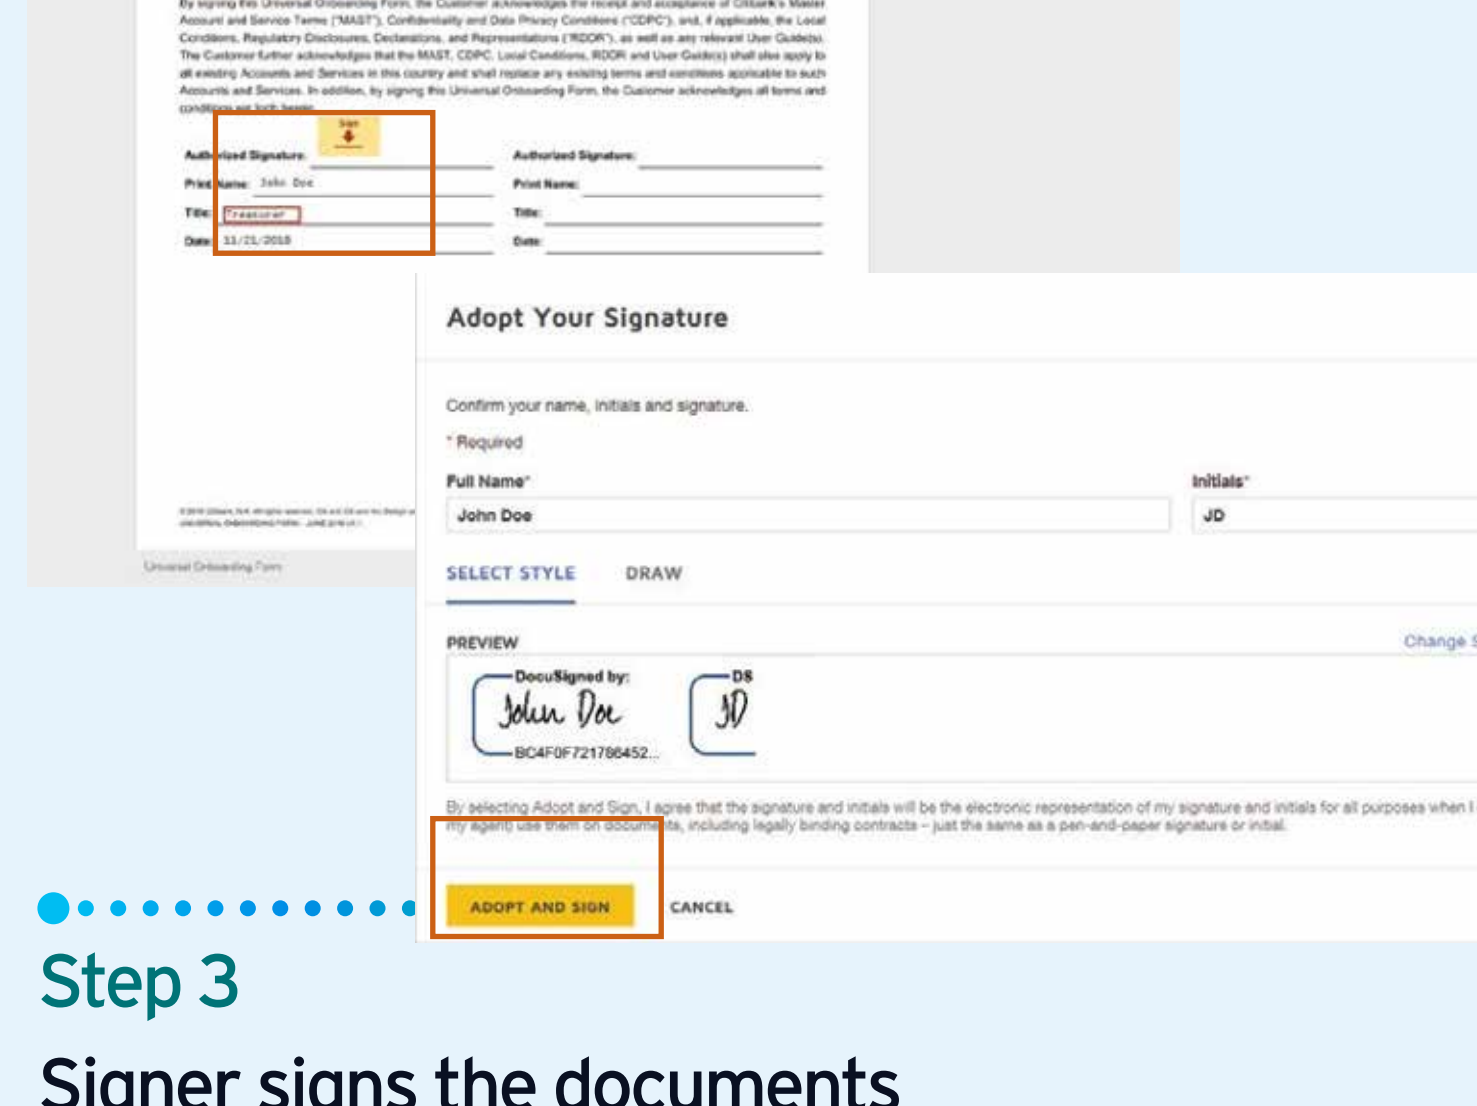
By signing this Universal Onboarding Form, the Customer acknowledges the receipt and acceptance of Citibank's Master Account and Service Terms ("MAST"), Confidentiality and Data Privacy Conditions ("CDPC"), and, if applicable, the Local Conditions, Regulatory Disclosures, Declarations, and Representations ("RDOR"), as well as any relevant User Guide(s). The Customer further acknowledges that the MAST, CDPC, Local Conditions, RDOR and User Guide(s) shall also apply to all existing Accounts and Services in this country and shall replace any existing terms and conditions applicable to such Accounts and Services. In addition, by signing this Universal Onboarding Form, the Customer acknowledges all terms and conditions set forth herein.

Sign

Authorized Signature:
Print Name: John Doe
Title: Treasurer
Date: 11/21/2018

Authorized Signature:
Print Name:
Title:
Date:

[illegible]

Universal Onboarding Form

Adopt Your Signature

Confirm your name, initials and signature.

* Required

Full Name*
John Doe

Initials*
JD

SELECT STYLE DRAW

PREVIEW

Change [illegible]

DocuSigned by:
John Doe
BC4F0F721786452...

DS
JD

By selecting Adopt and Sign, I agree that the signature and initials will be the electronic representation of my signature and initials for all purposes when I (or my agent) use them on documents, including legally binding contracts – just the same as a pen-and-paper signature or initial.

ADOPT AND SIGN CANCEL

Step 3

Signer signs the documents